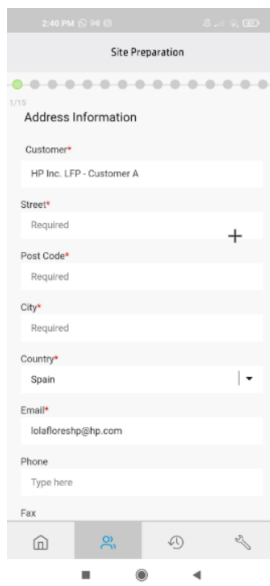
2:40 PM

Site Preparation

1/15

Address Information

Customer*

HP Inc. LFP - Customer A

Street*

Required

Post Code*

Required

City*

Required

Country*

Spain

Email*

lolafloreshp@hp.com

Phone

Type here

Fax